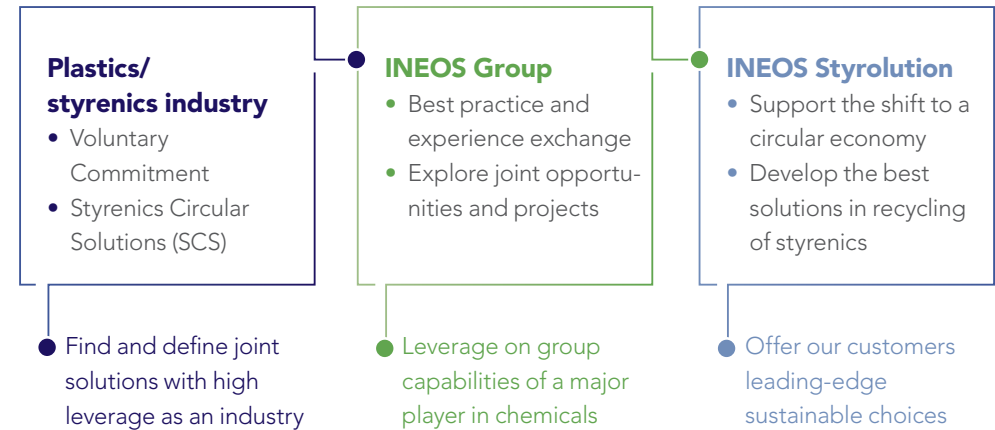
Plastics/ styrenics industry

- Voluntary Commitment
- Styrenics Circular Solutions (SCS)

INEOS Group

- Best practice and experience exchange
- Explore joint opportunities and projects

INEOS Styrolution

- Support the shift to a circular economy
- Develop the best solutions in recycling of styrenics

Find and define joint solutions with high leverage as an industry

Leverage on group capabilities of a major player in chemicals

Offer our customers leading-edge sustainable choices